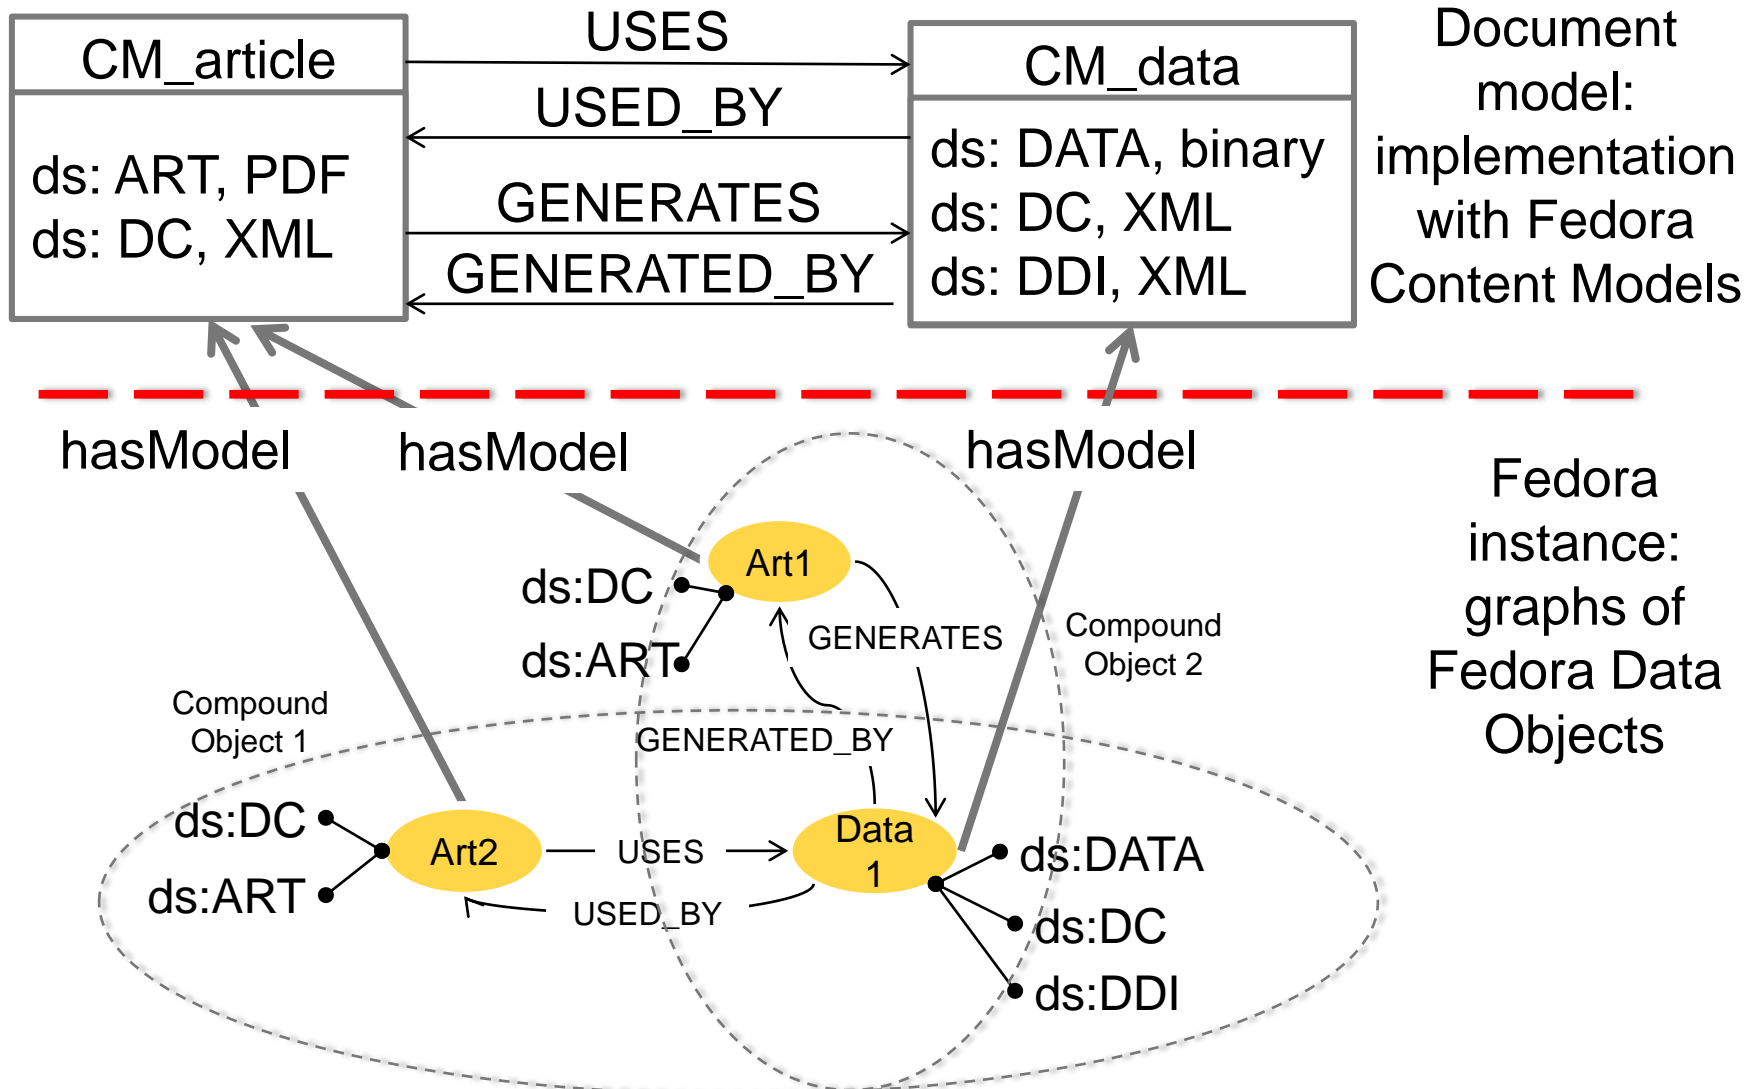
CM_article

ds: ART, PDF
ds: DC, XML

USES

USED_BY

GENERATES

GENERATED_BY

CM_data

ds: DATA, binary
ds: DC, XML
ds: DDI, XML

Document model: implementation with Fedora Content Models

hasModel

hasModel

hasModel

Fedora instance: graphs of Fedora Data Objects

Art1

ds:DC

ds:ART

GENERATES

Compound Object 2

Compound Object 1

GENERATED_BY

ds:DC

ds:ART

Art2

USES

USED_BY

Data 1

ds:DATA

ds:DC

ds:DDI